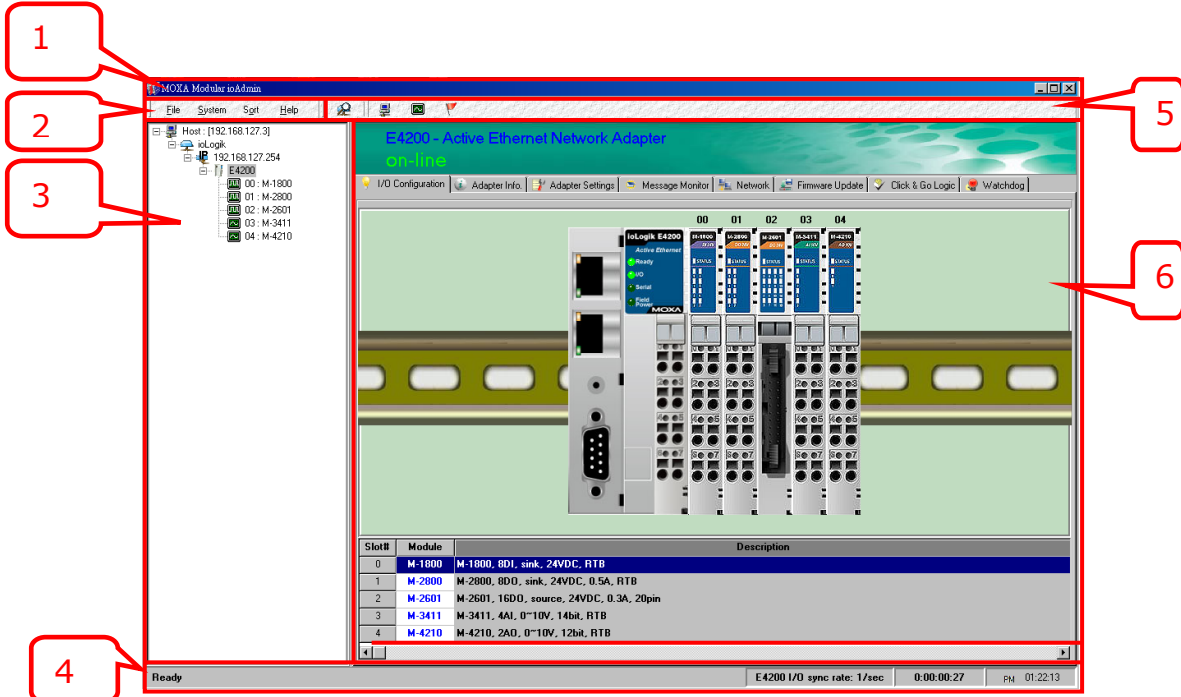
1

MOXA Modular ioAdmin

2

File System Sort Help

5

3

Host : [192.168.127.3]
ioLogik
192.168.127.254
E4200
00 : M-1800
01 : M-2800
02 : M-2601
03 : M-3411
04 : M-4210

E4200 - Active Ethernet Network Adapter
on-line

I/O Configuration | Adapter Info. | Adapter Settings | Message Monitor | Network | Firmware Update | Click & Go Logic | Watchdog

6

00 01 02 03 04

ioLogik E4200
Active Ethernet
Ready
I/O
Serial
Field Power
MOXA

M-1800 M-2800 M-2601 M-3411 M-4210

| Slot# | Module | Description |
|---|---|---|
| 0 | M-1800 | M-1800, 8DI, sink, 24VDC, RTB |
| 1 | M-2800 | M-2800, 8DO, sink, 24VDC, 0.5A, RTB |
| 2 | M-2601 | M-2601, 16DO, source, 24VDC, 0.3A, 20pin |
| 3 | M-3411 | M-3411, 4AI, 0~10V, 14bit, RTB |
| 4 | M-4210 | M-4210, 2AO, 0~10V, 12bit, RTB |

4

Ready

E4200 I/O sync rate: 1/sec

0:00:00:27

PM 01:22:13